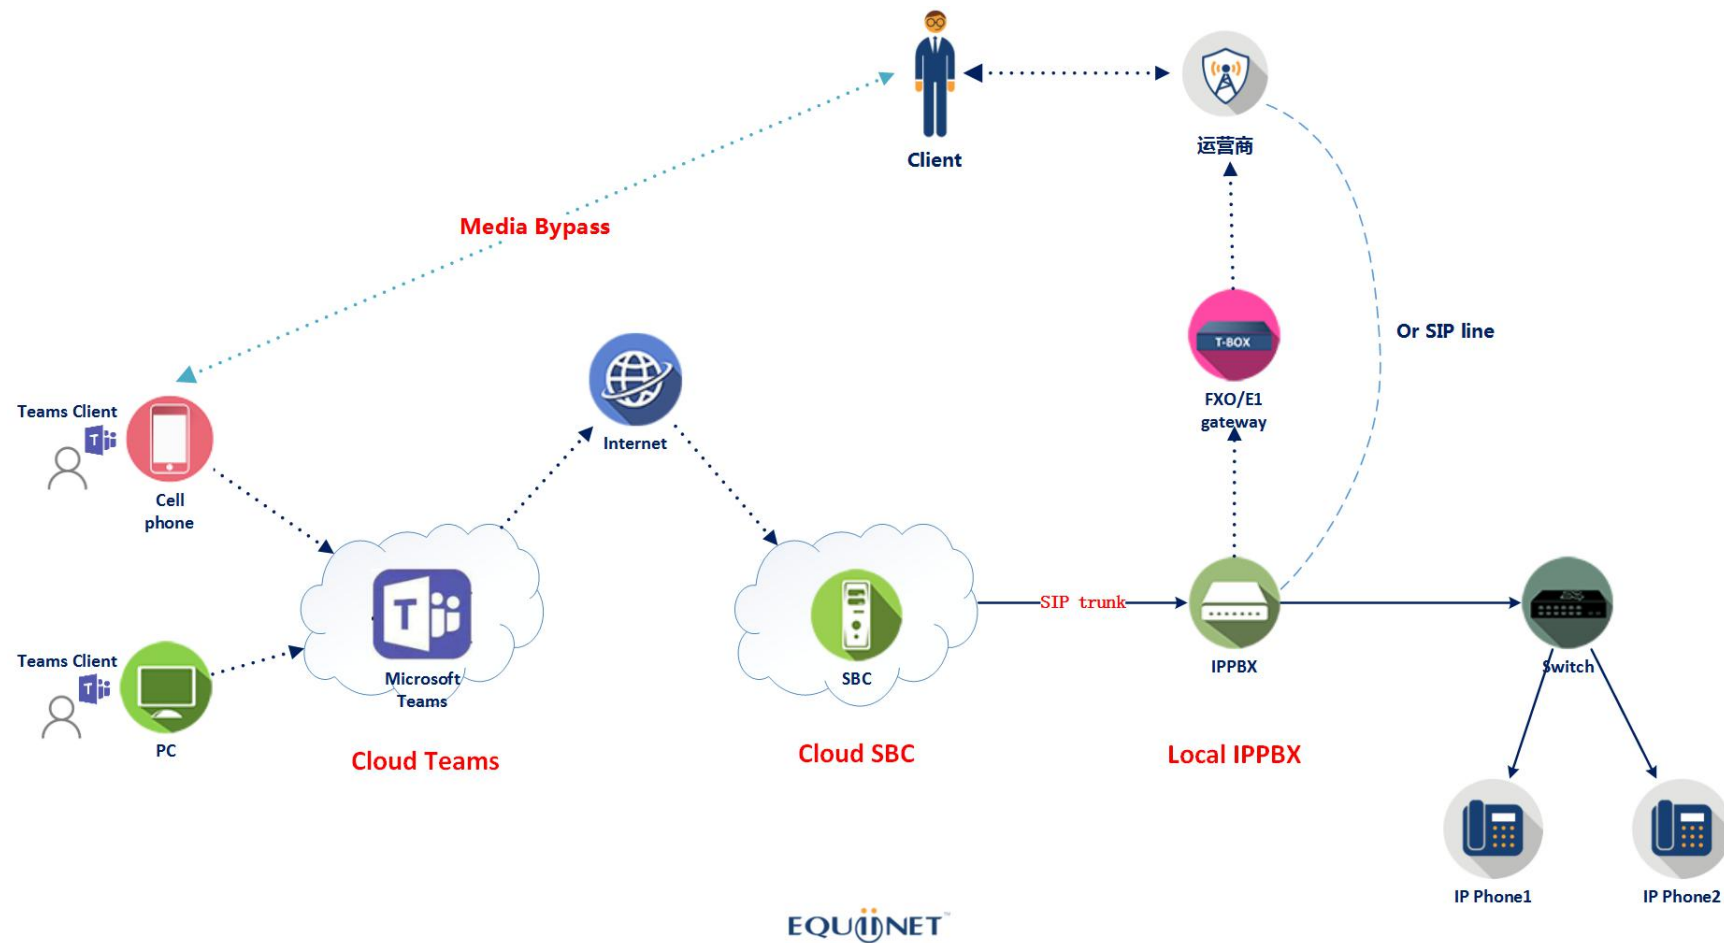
Client

运营商

Media Bypass

Or SIP line

T-BOX

FXO/E1 gateway

Internet

Teams Client

Cell phone

Teams Client

PC

Microsoft Teams

Cloud Teams

SBC

Cloud SBC

SIP trunk

IPPBX

Local IPPBX

Switch

IP Phone1

IP Phone2

EQUINET